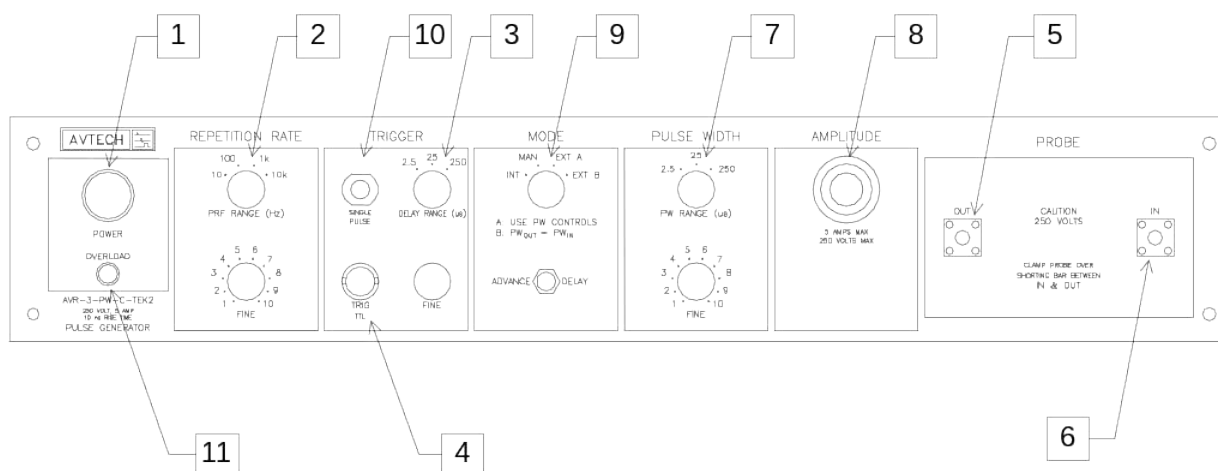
1 2 10 3 9 7 8 5

AVTECH

REPETITION RATE

TRIGGER

MODE

PULSE WIDTH

AMPLITUDE

PROBE

POWER

OVERLOAD

AVR-3-PW-C-TEK2
250 VOLT, 5 AMP
10 ns RISE TIME
PULSE GENERATOR

100 1k
10 10k
PRF RANGE (Hz)

4 5 6 7
3 8
2 9
1 10
FINE

SINGLE PULSE

2.5 25 250
DELAY RANGE (us)

TRIG
TTL

FINE

MAN EXT A
INT EXT B

A. USE PW CONTROLS
B. $PW_{OUT} = PW_{IN}$

ADVANCE DELAY

2.5 25 250
PW RANGE (us)

4 5 6 7
3 8
2 9
1 10
FINE

5 AMPS MAX
250 VOLTS MAX

OUT

CAUTION
250 VOLTS

IN

CLAMP PROBE OVER
SHORTING BAR BETWEEN
IN & OUT

11 4 6